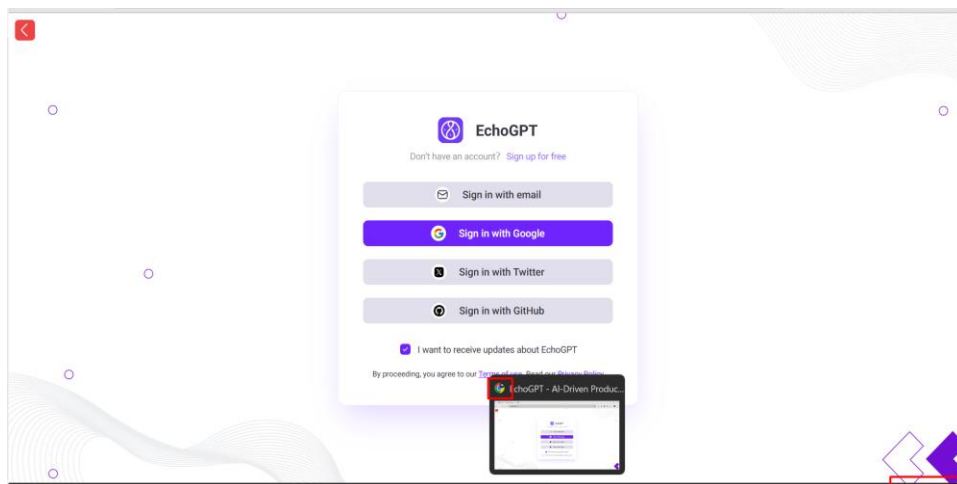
EchoGPT

Don't have an account? Sign up for free

Sign in with email

Sign in with Google

Sign in with Twitter

Sign in with GitHub

I want to receive updates about EchoGPT

By proceeding, you agree to our Terms of use. Read our Privacy Policy

EchoGPT - AI-Driven Produc...